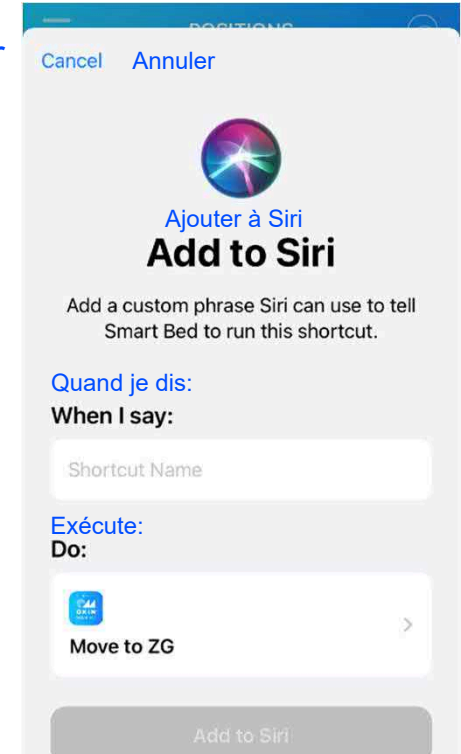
POSITIONS

Cancel Annuler

Ajouter à Siri

Add to Siri

Add a custom phrase Siri can use to tell Smart Bed to run this shortcut.

Quand je dis:

When I say:

Shortcut Name

Exécute:

Do:

Move to ZG

Add to Siri